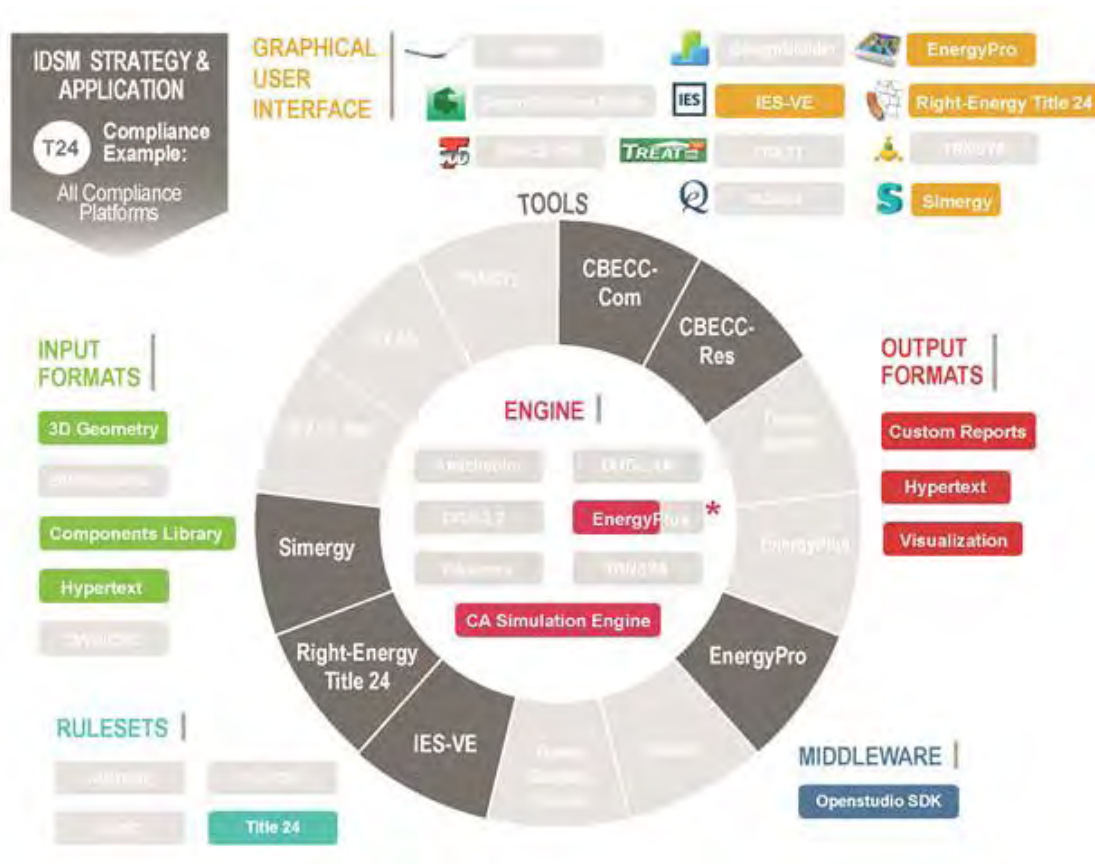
IDSM STRATEGY & APPLICATION

T24 Compliance Example:

All Compliance Platforms

GRAPHICAL USER INTERFACE

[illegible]

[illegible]

EnergyPro

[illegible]

IES

IES-VE

Right-Energy Title 24

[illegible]

TREAT

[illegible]

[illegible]

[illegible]

S

Simergy

TOOLS

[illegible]

CBECC-Com

CBECC-Res

INPUT FORMATS

3D Geometry

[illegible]

Components Library

Hypertext

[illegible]

OUTPUT FORMATS

Custom Reports

Hypertext

Visualization

ENGINE

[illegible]

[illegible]

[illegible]

EnergyPlus *

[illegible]

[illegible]

CA Simulation Engine

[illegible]

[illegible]

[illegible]

Simergy

Right-Energy Title 24

IES-VE

EnergyPro

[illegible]

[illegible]

RULESETS

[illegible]

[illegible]

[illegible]

Title 24

MIDDLEWARE

Openstudio SDK